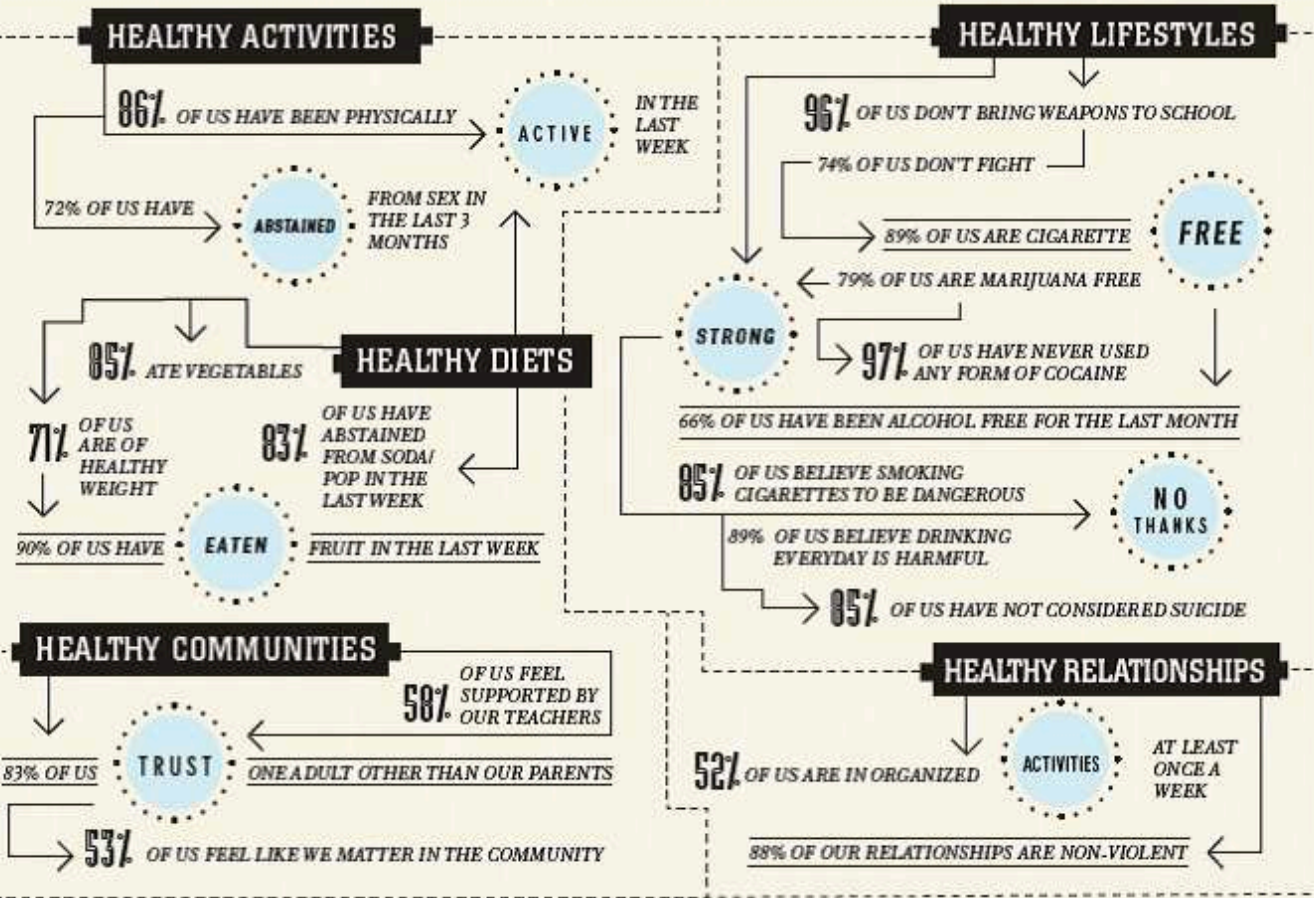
HEALTHY ACTIVITIES

86% OF US HAVE BEEN PHYSICALLY ACTIVE IN THE LAST WEEK

72% OF US HAVE ABSTAINED FROM SEX IN THE LAST 3 MONTHS

HEALTHY DIETS

85% ATE VEGETABLES

71% OF US ARE OF HEALTHY WEIGHT

83% OF US HAVE ABSTAINED FROM SODA/ POP IN THE LAST WEEK

90% OF US HAVE EATEN FRUIT IN THE LAST WEEK

HEALTHY LIFESTYLES

96% OF US DON'T BRING WEAPONS TO SCHOOL

74% OF US DON'T FIGHT

89% OF US ARE CIGARETTE FREE

79% OF US ARE MARIJUANA FREE

STRONG

97% OF US HAVE NEVER USED ANY FORM OF COCAINE

66% OF US HAVE BEEN ALCOHOL FREE FOR THE LAST MONTH

85% OF US BELIEVE SMOKING CIGARETTES TO BE DANGEROUS

NO THANKS

89% OF US BELIEVE DRINKING EVERYDAY IS HARMFUL

85% OF US HAVE NOT CONSIDERED SUICIDE

HEALTHY COMMUNITIES

58% OF US FEEL SUPPORTED BY OUR TEACHERS

83% OF US TRUST ONE ADULT OTHER THAN OUR PARENTS

53% OF US FEEL LIKE WE MATTER IN THE COMMUNITY

HEALTHY RELATIONSHIPS

52% OF US ARE IN ORGANIZED ACTIVITIES AT LEAST ONCE A WEEK

88% OF OUR RELATIONSHIPS ARE NON-VIOLENT